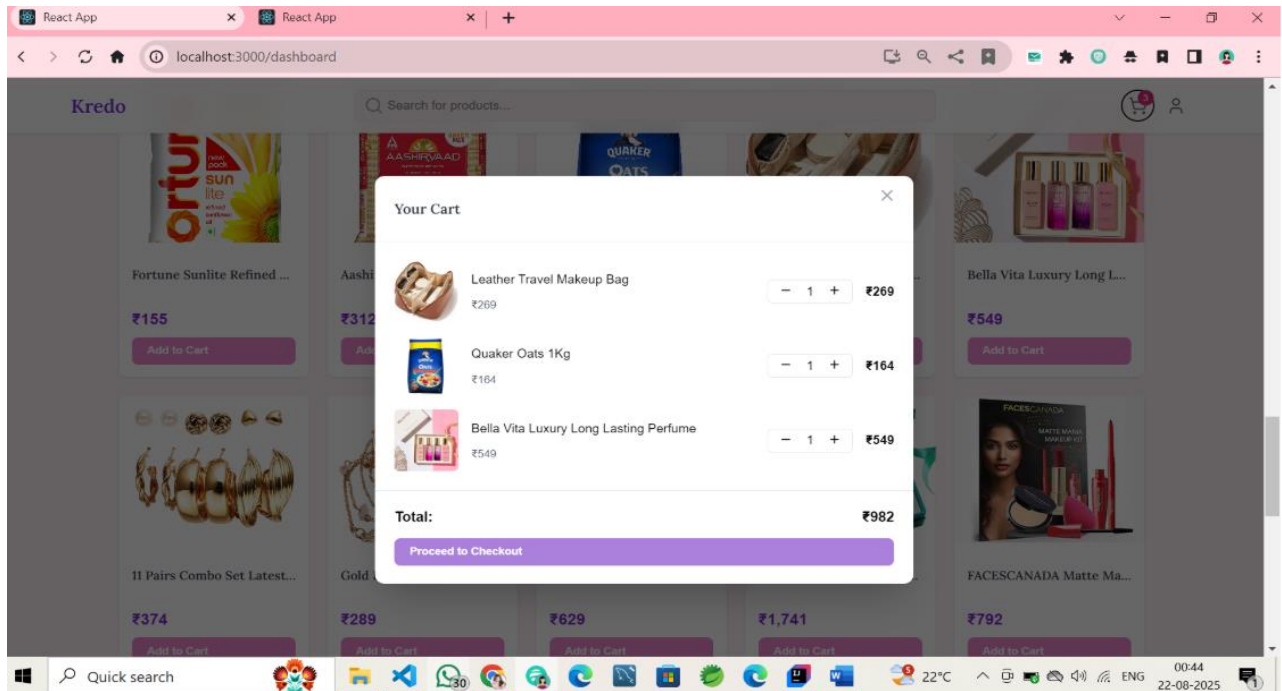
React App
React App
localhost:3000/dashboard

Kredo
Search for products...

Fortune Sunlite Refined ...
₹155
Add to Cart

Aashi
₹312

Bella Vita Luxury Long L...
₹549
Add to Cart

Your Cart

Leather Travel Makeup Bag
₹269
− 1 + ₹269

Quaker Oats 1Kg
₹164
− 1 + ₹164

Bella Vita Luxury Long Lasting Perfume
₹549
− 1 + ₹549

Total: ₹982

Proceed to Checkout

11 Pairs Combo Set Latest...
₹374
Add to Cart

Gold
₹289
Add to Cart

₹629
Add to Cart

₹1,741
Add to Cart

FACESCANADA Matte Ma...
₹792
Add to Cart

Quick search
22°C
ENG
00:44
22-08-2025